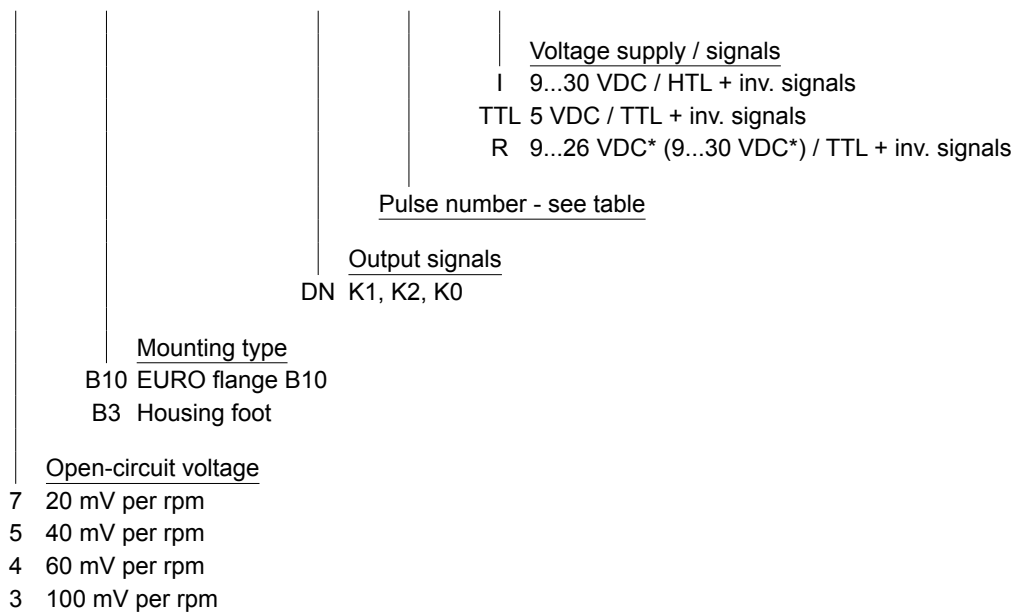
Voltage supply / signals
I 9...30 VDC / HTL + inv. signals
TTL 5 VDC / TTL + inv. signals
R 9...26 VDC* (9...30 VDC*) / TTL + inv. signals

Pulse number - see table

Output signals
DN K1, K2, K0

Mounting type
B10 EURO flange B10
B3 Housing foot

Open-circuit voltage
7 20 mV per rpm
5 40 mV per rpm
4 60 mV per rpm
3 100 mV per rpm